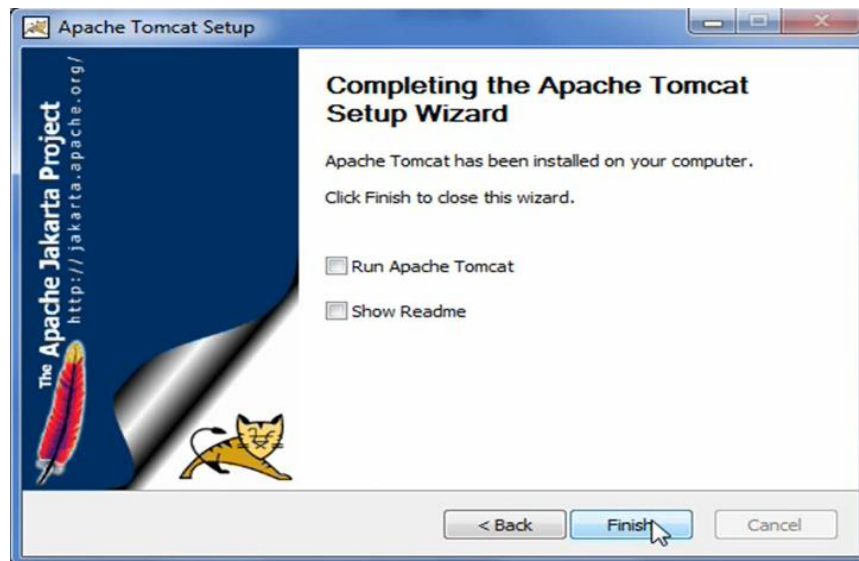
Apache Tomcat Setup

The Apache Jakarta Project
http://jakarta.apache.org/

Completing the Apache Tomcat Setup Wizard

Apache Tomcat has been installed on your computer.

Click Finish to close this wizard.

Run Apache Tomcat

Show Readme

< Back
Finish
Cancel